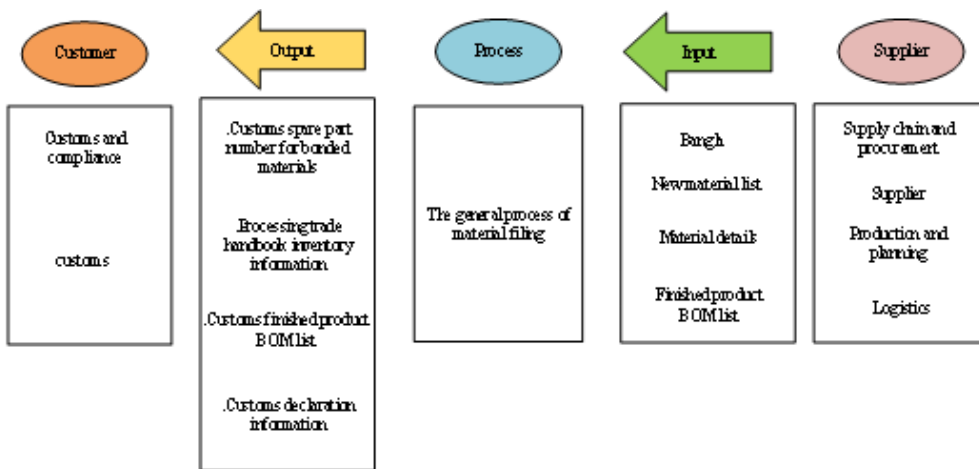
Customer

Output

Process

Input

Supplier

Customs and compliance

customs

.Customs spare part number for bonded materials

.Processing trade handbook inventory information

.Customs finished product BOM list

.Customs declaration information

The general process of material filing

Bangh

New material list

Material details

Finished product BOM list

Supply chain and procurement

Supplier

Production and planning

Logistics